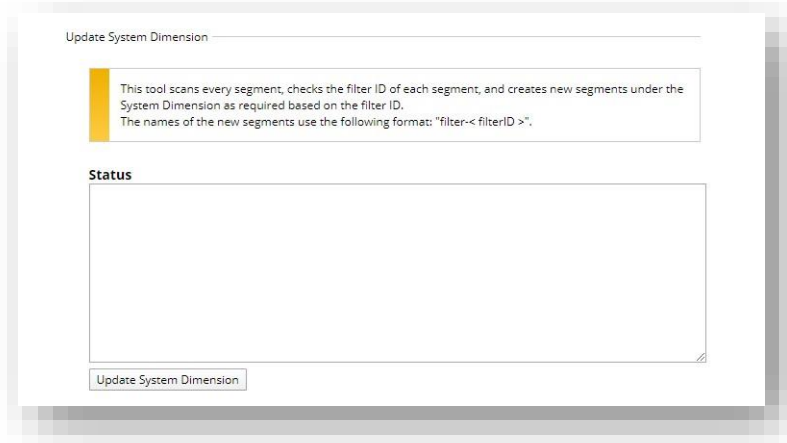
Update System Dimension

This tool scans every segment, checks the filter ID of each segment, and creates new segments under the System Dimension as required based on the filter ID.
The names of the new segments use the following format: "filter-< filterID >".

Status

Update System Dimension